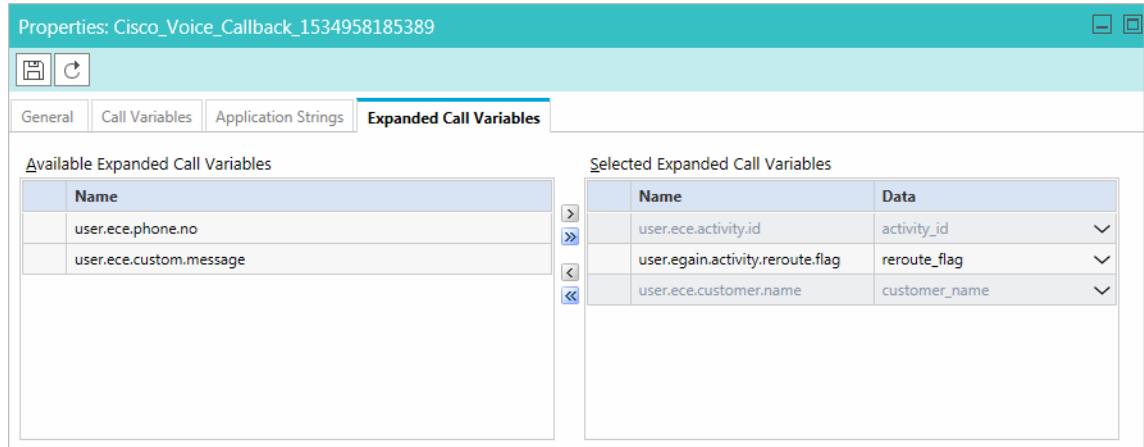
Properties: Cisco_Voice_Callback_1534958185389

General | Call Variables | Application Strings | Expanded Call Variables

Available Expanded Call Variables

| | Name |
|---|---|
| | user.ece.phone.no |
| | user.ece.custom.message |

>
»
<
«

Selected Expanded Call Variables

| | Name | Data |
|---|---|---|
| | user.ece.activity.id | activity_id |
| | user.egain.activity.reroute.flag | reroute_flag |
| | user.ece.customer.name | customer_name |